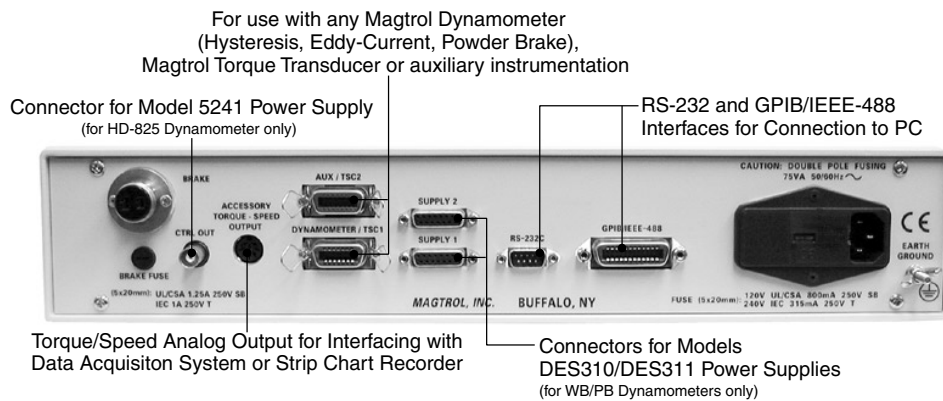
For use with any Magtrol Dynamometer (Hysteresis, Eddy-Current, Powder Brake), Magtrol Torque Transducer or auxiliary instrumentation

Connector for Model 5241 Power Supply
(for HD-825 Dynamometer only)

RS-232 and GPIB/IEEE-488 Interfaces for Connection to PC

BRAKE

AUX / TSC2

DYNAMOMETER / TSC1

ACCESSORY TORQUE - SPEED OUTPUT

CTRL OUT

SUPPLY 2

SUPPLY 1

RS-232C

GPIB/IEEE-488

CAUTION: DOUBLE POLE FUSING
75VA 50/60Hz

CE

EARTH GROUND

BRAKE FUSE

(5x20mm): UL/CSA 1.25A 250V SB
IEC 1A 250V T

MAGTROL, INC. BUFFALO, NY

FUSE (5x20mm): 120V UL/CSA 800mA 250V SB
240V IEC 315mA 250V T

Torque/Speed Analog Output for Interfacing with Data Acquisiton System or Strip Chart Recorder

Connectors for Models DES310/DES311 Power Supplies
(for WB/PB Dynamometers only)